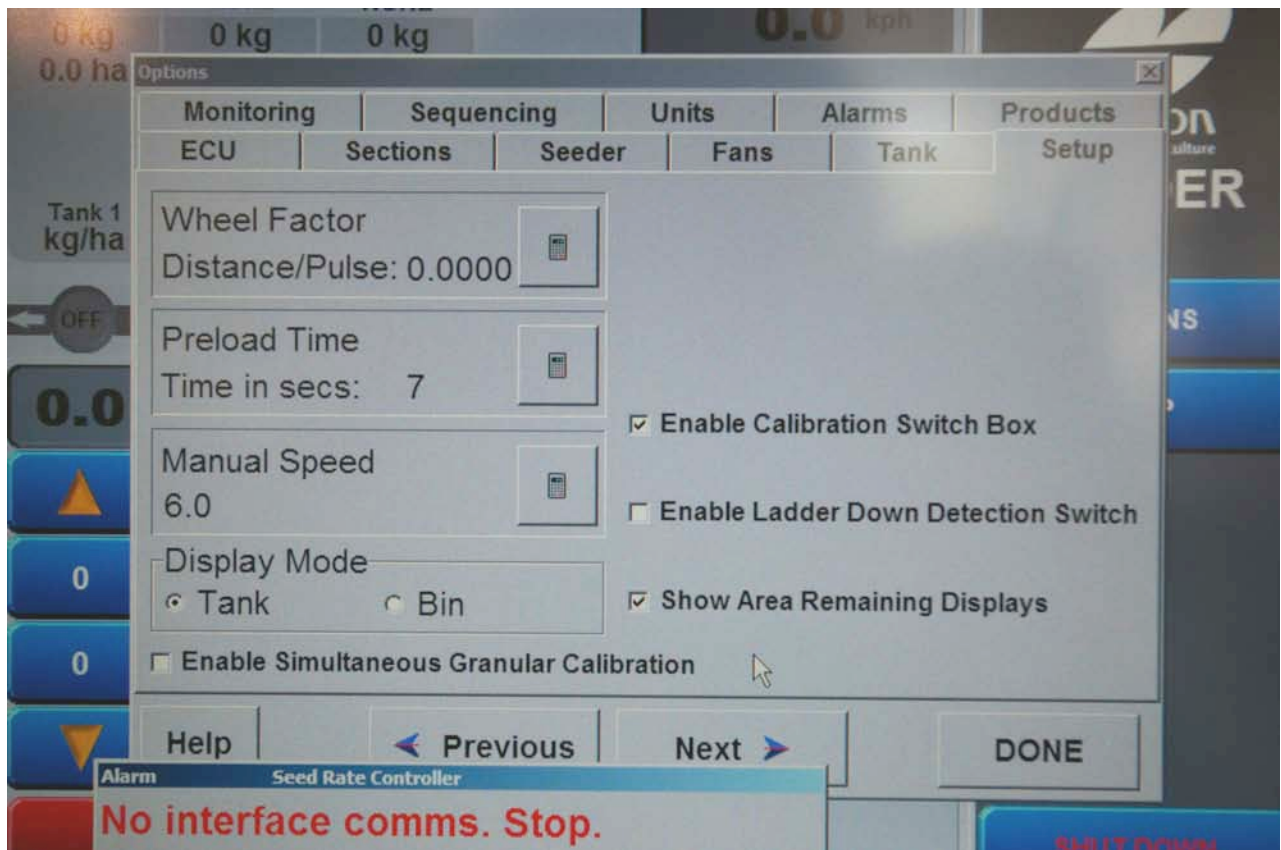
0 kg
0.0 ha
0 kg
0 kg
0.0 kph
Options
Monitoring
Sequencing
Units
Alarms
Products
ECU
Sections
Seeder
Fans
Tank
Setup
Tank 1
kg/ha
OFF
0.0
0
0
Wheel Factor
Distance/Pulse: 0.0000
Preload Time
Time in secs: 7
Manual Speed
6.0
Display Mode
Tank
Bin
Enable Calibration Switch Box
Enable Ladder Down Detection Switch
Show Area Remaining Displays
Enable Simultaneous Granular Calibration
Help
Previous
Next
DONE
Alarm
Seed Rate Controller
No interface comms. Stop.
SHUT DOWN